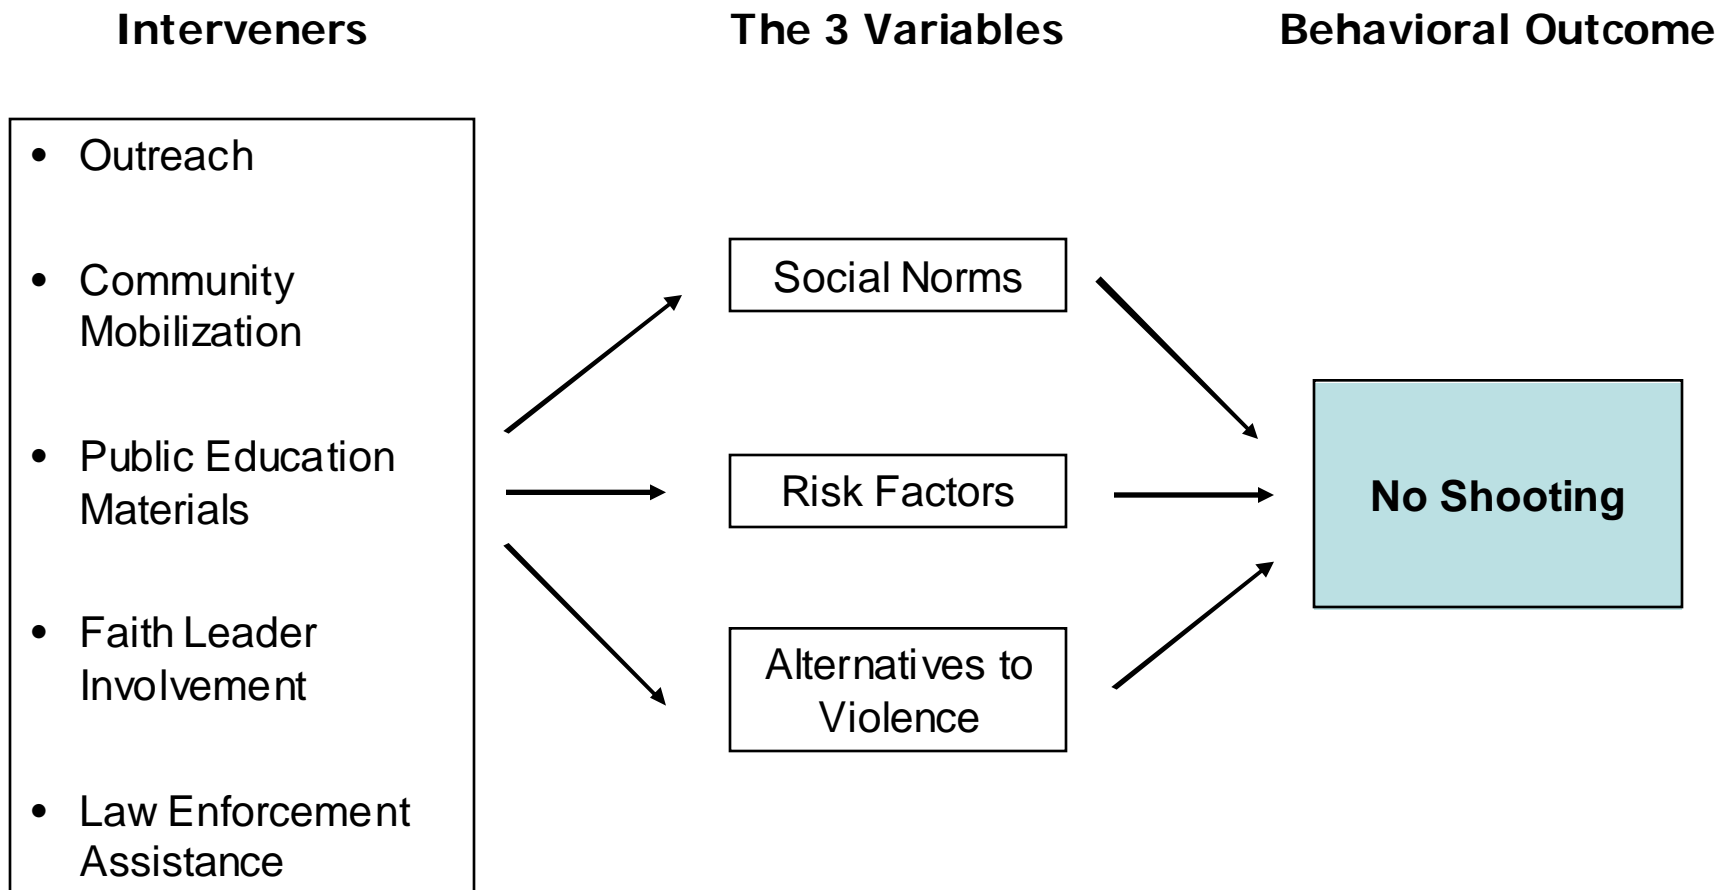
Interveners

The 3 Variables

Behavioral Outcome

- Outreach
- Community Mobilization
- Public Education Materials
- Faith Leader Involvement
- Law Enforcement Assistance

Social Norms

Risk Factors

Alternatives to Violence

No Shooting